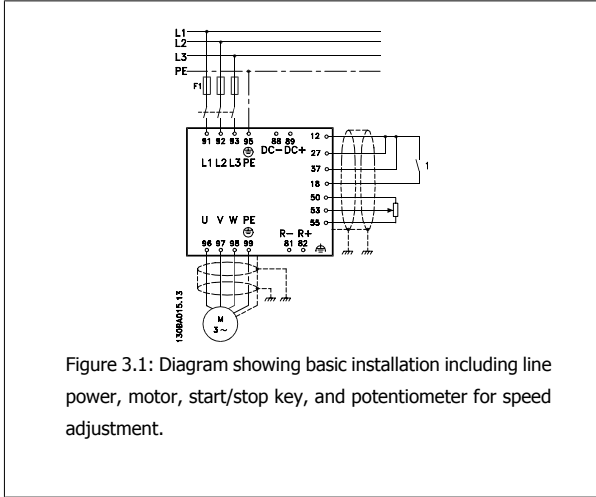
L1
L2
L3
PE
F1
91 92 93 95
88 89
DC- DC+
L1 L2 L3 PE
12
27
37
18
50
53
55
1
U V W PE
96 97 98 99
R- R+
81 82
M
3~
130BA015.13

Figure 3.1: Diagram showing basic installation including line power, motor, start/stop key, and potentiometer for speed adjustment.